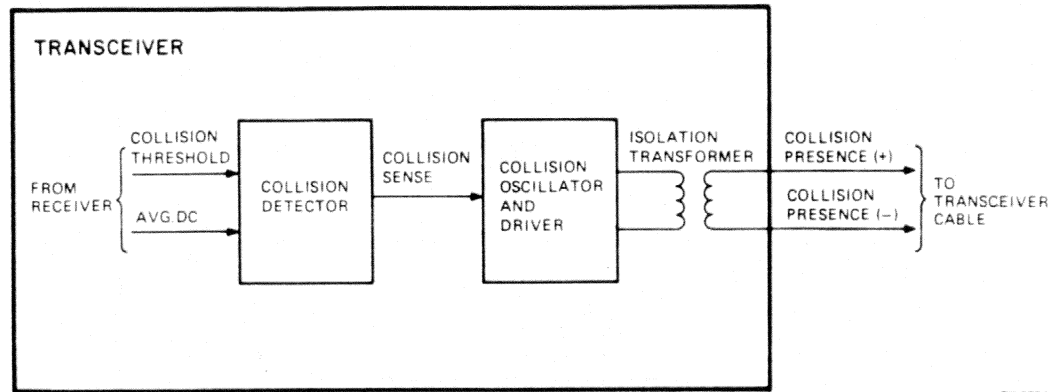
TRANSCEIVER

FROM RECEIVER

COLLISION THRESHOLD

AVG.DC

COLLISION DETECTOR

COLLISION SENSE

COLLISION OSCILLATOR AND DRIVER

ISOLATION TRANSFORMER

COLLISION PRESENCE (+)

COLLISION PRESENCE (–)

TO TRANSCEIVER CABLE